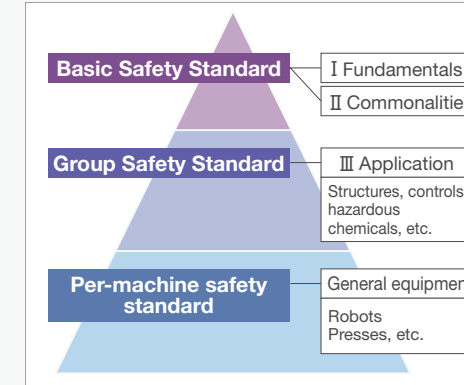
Basic Safety Standard

Ⅰ Fundamentals

Ⅱ Commonalitie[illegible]

Group Safety Standard

Ⅲ Application

Structures, controls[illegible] hazardous chemicals, etc.

Per-machine safety standard

General equipmen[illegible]

Robots
Presses, etc.